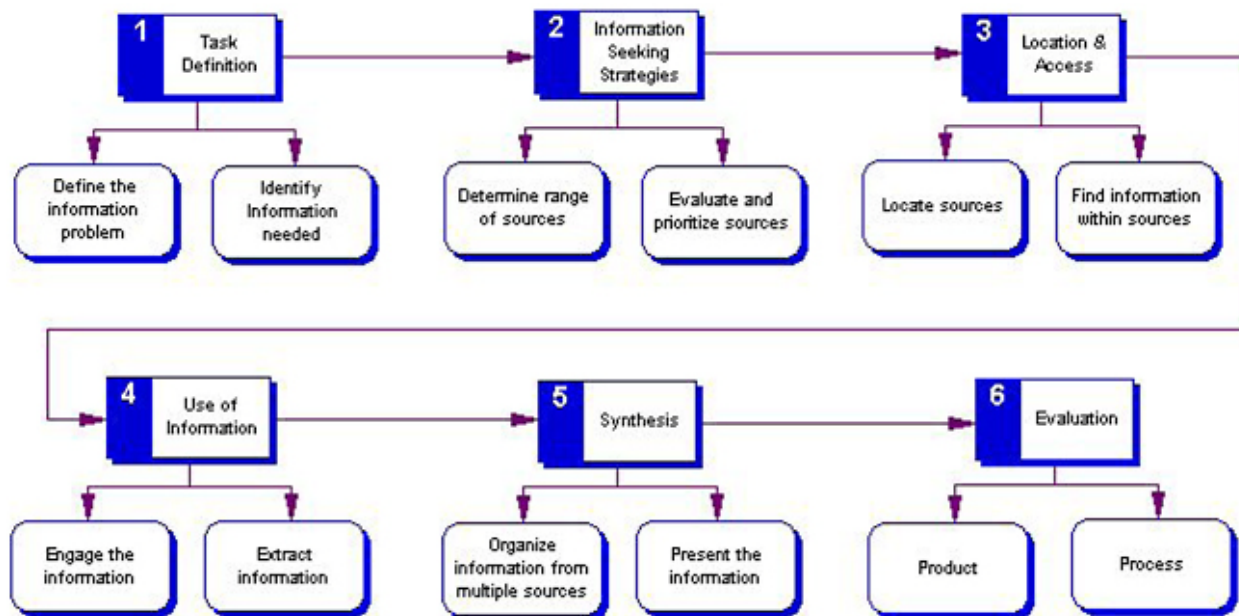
1 Task Definition

Define the information problem

Identify Information needed

2 Information Seeking Strategies

Determine range of sources

Evaluate and prioritize sources

3 Location & Access

Locate sources

Find information within sources

4 Use of Information

Engage the information

Extract information

5 Synthesis

Organize information from multiple sources

Present the information

6 Evaluation

Product

Process